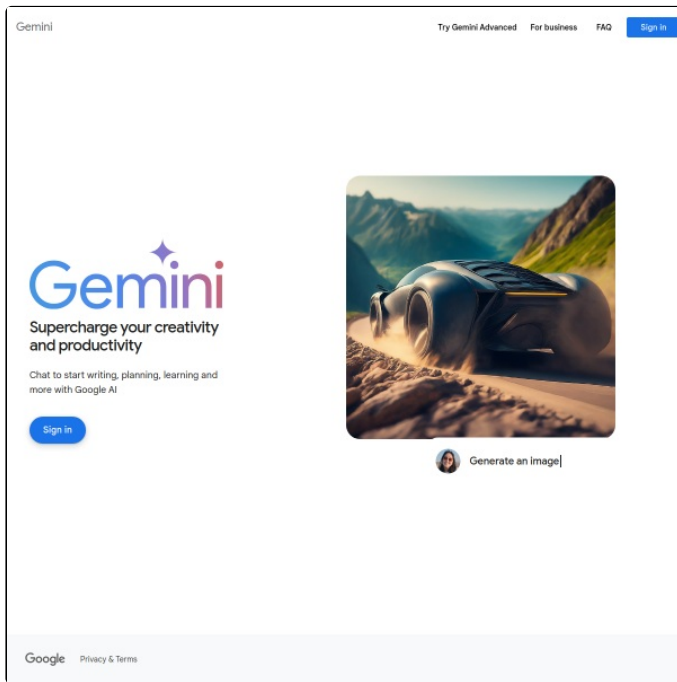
Gemini

Try Gemini Advanced For business FAQ Sign in

Gemini

Supercharge your creativity and productivity

Chat to start writing, planning, learning and more with Google AI

Sign in

Generate an image

Google Privacy & Terms